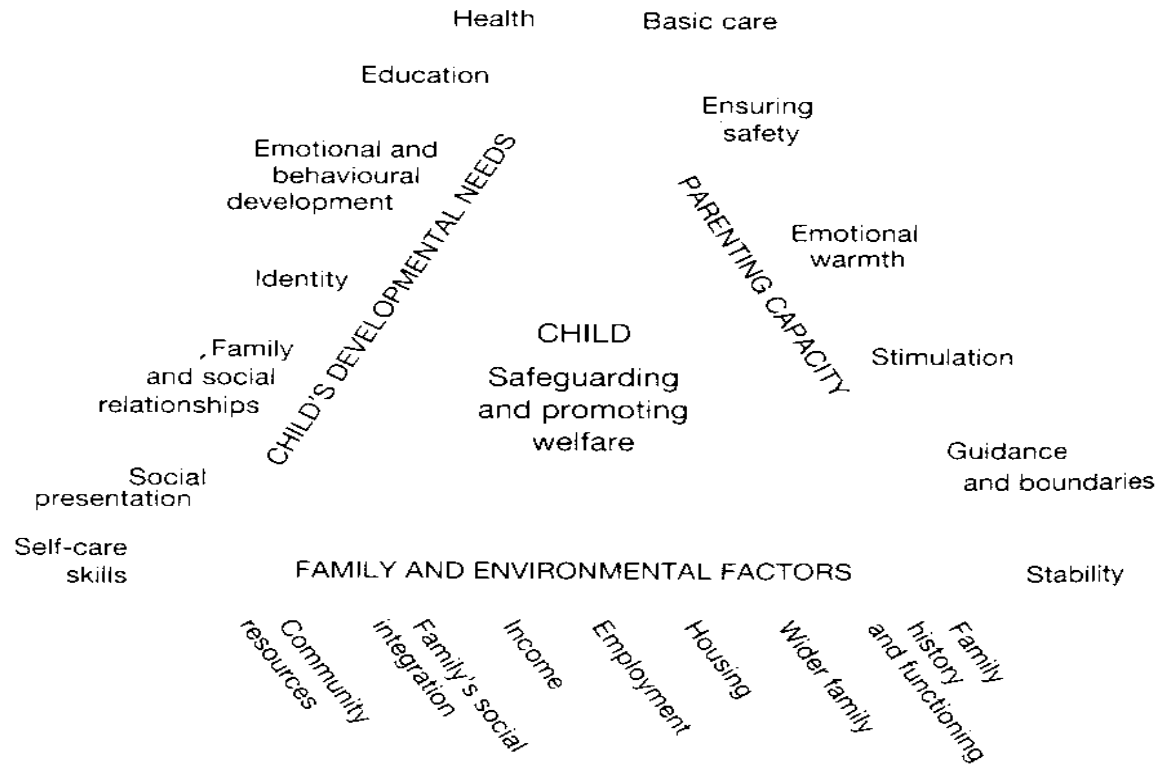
Health

Basic care

Education

Ensuring safety

Emotional and behavioural development

CHILD'S DEVELOPMENTAL NEEDS

PARENTING CAPACITY

Emotional warmth

Identity

CHILD

Safeguarding and promoting welfare

, Family and social relationships

Stimulation

Social presentation

Guidance and boundaries

Self-care skills

FAMILY AND ENVIRONMENTAL FACTORS

Stability

Community resources

Family's social integration

Income

Employment

Housing

Wider family

Family history and functioning